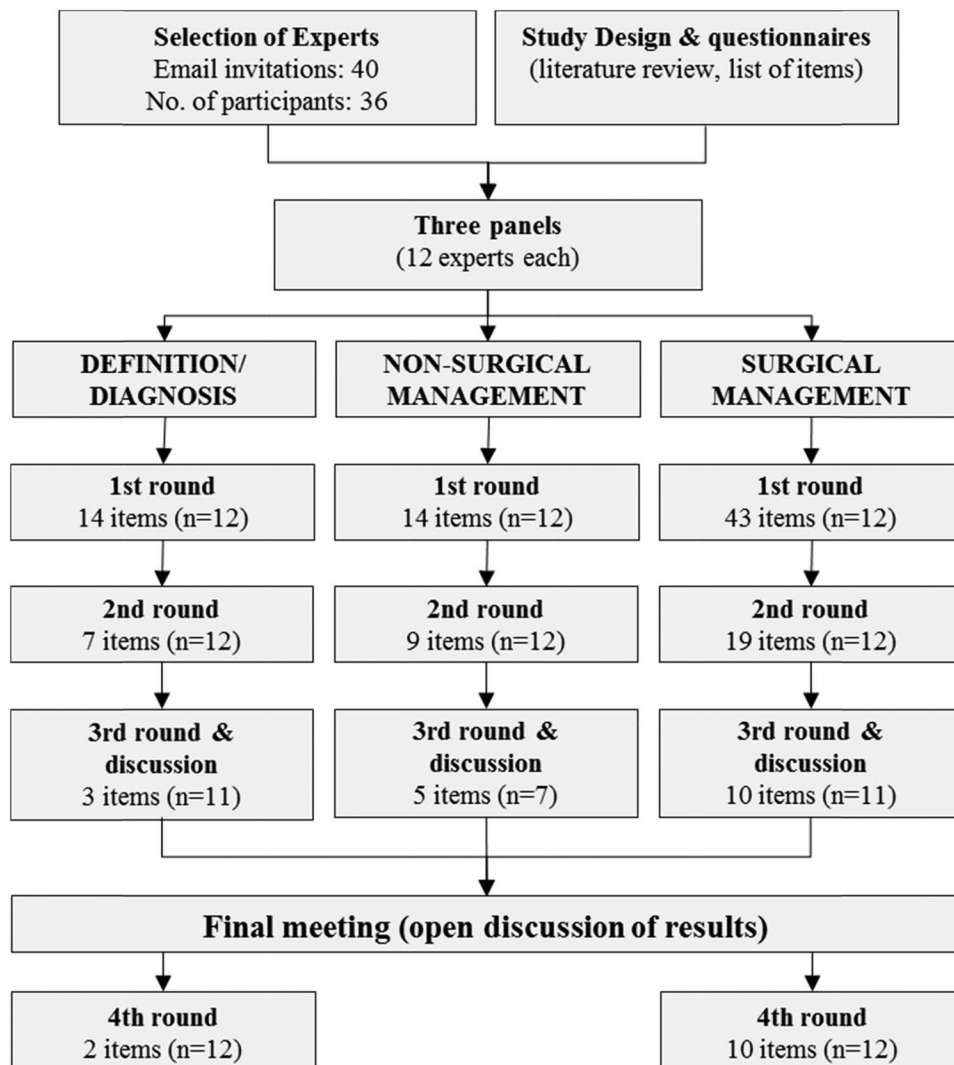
**Selection of Experts**
Email invitations: 40
No. of participants: 36

**Study Design & questionnaires**
(literature review, list of items)

**Three panels**
(12 experts each)

**DEFINITION/ DIAGNOSIS**

**1st round**
14 items (n=12)

**2nd round**
7 items (n=12)

**3rd round & discussion**
3 items (n=11)

**NON-SURGICAL MANAGEMENT**

**1st round**
14 items (n=12)

**2nd round**
9 items (n=12)

**3rd round & discussion**
5 items (n=7)

**SURGICAL MANAGEMENT**

**1st round**
43 items (n=12)

**2nd round**
19 items (n=12)

**3rd round & discussion**
10 items (n=11)

**Final meeting (open discussion of results)**

**4th round**
2 items (n=12)

**4th round**
10 items (n=12)